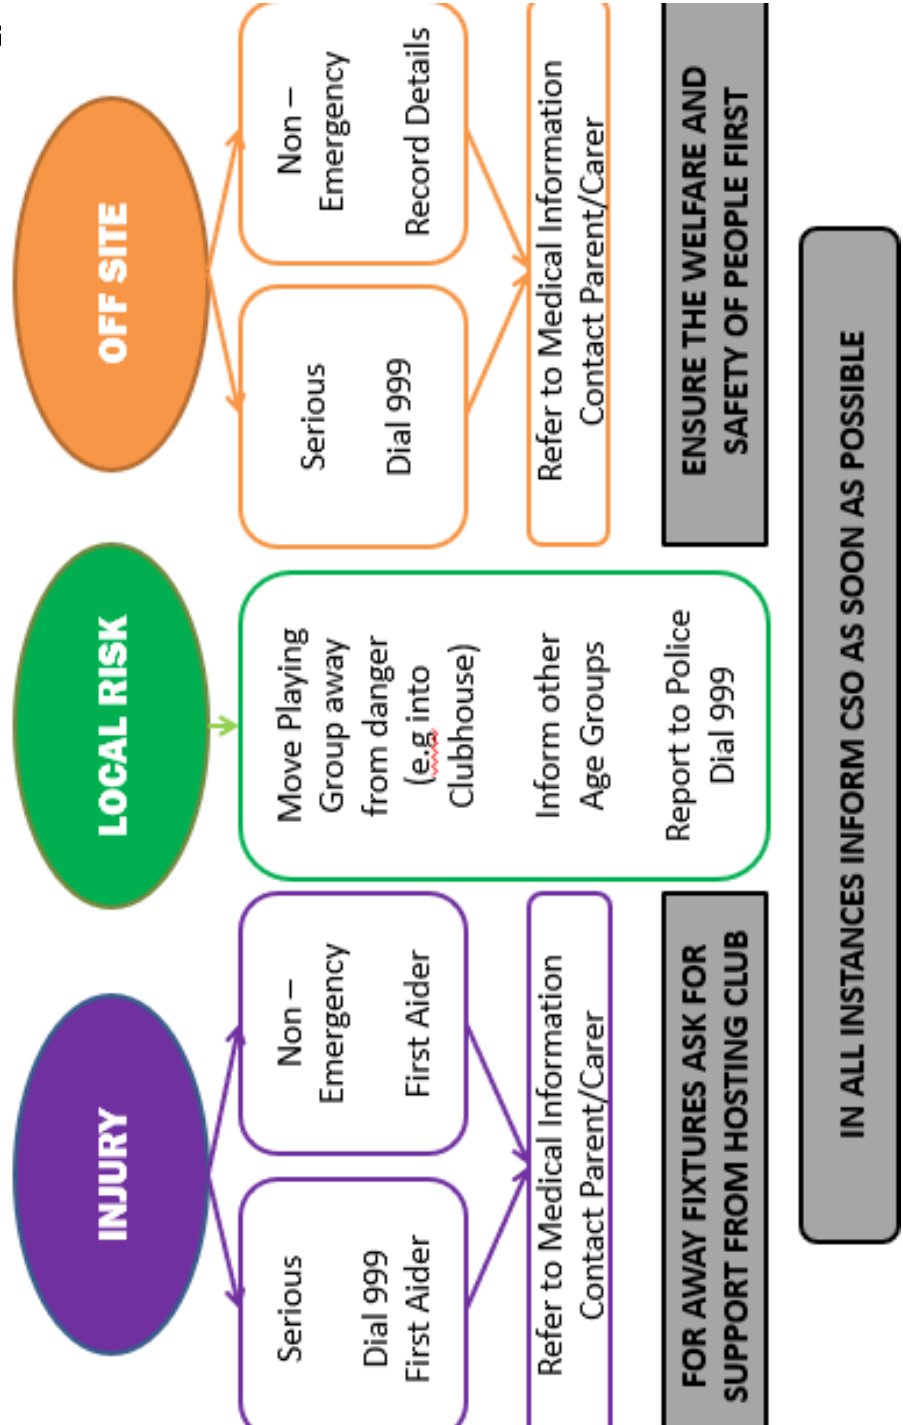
INJURY

Serious

Dial 999
First Aider

Non – Emergency

First Aider

Refer to Medical Information
Contact Parent/Carer

FOR AWAY FIXTURES ASK FOR SUPPORT FROM HOSTING CLUB

LOCAL RISK

Move Playing Group away from danger (e.g into Clubhouse)

Inform other Age Groups

Report to Police
Dial 999

OFF SITE

Serious

Dial 999

Non – Emergency

Record Details

Refer to Medical Information
Contact Parent/Carer

ENSURE THE WELFARE AND SAFETY OF PEOPLE FIRST

IN ALL INSTANCES INFORM CSO AS SOON AS POSSIBLE